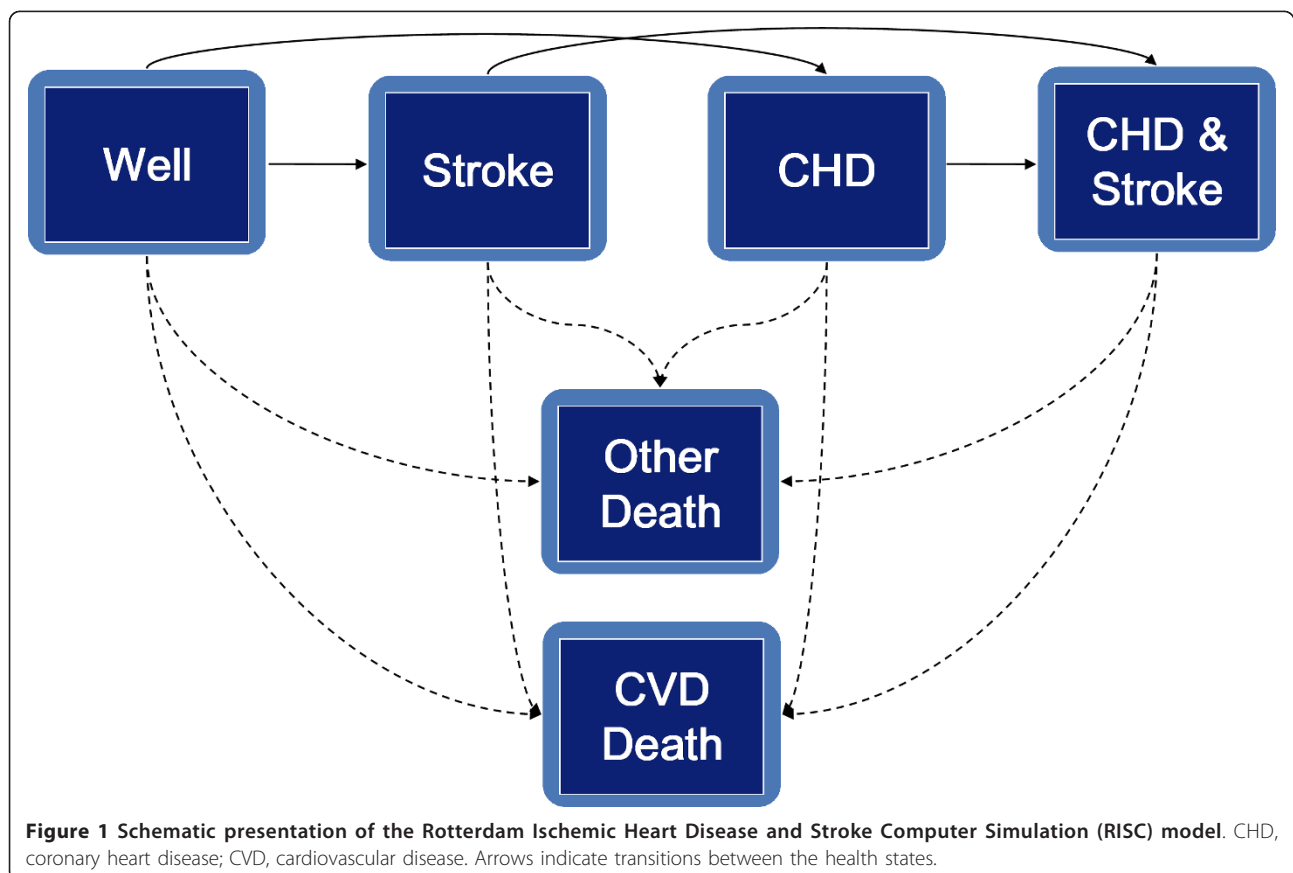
Well

Stroke

CHD

CHD & Stroke

Other Death

CVD Death

**Figure 1 Schematic presentation of the Rotterdam Ischemic Heart Disease and Stroke Computer Simulation (RISC) model**. CHD, coronary heart disease; CVD, cardiovascular disease. Arrows indicate transitions between the health states.